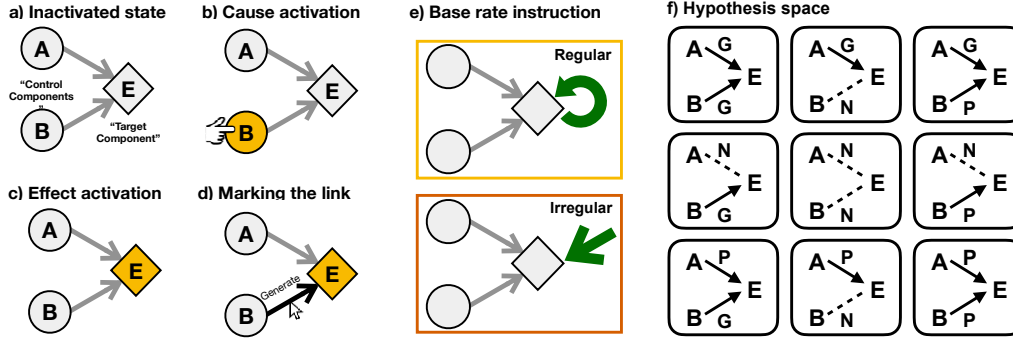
a) Inactivated state

A
"Control Components"
E
B
"Target Component"

b) Cause activation

A
E
B

c) Effect activation

A
E
B

d) Marking the link

A
Generate
E
B

e) Base rate instruction

Regular

Irregular

f) Hypothesis space

A G
E
B G

A G
E
B N

A G
E
B P

A N
E
B G

A N
E
B N

A N
E
B P

A P
E
B G

A P
E
B N

A P
E
B P